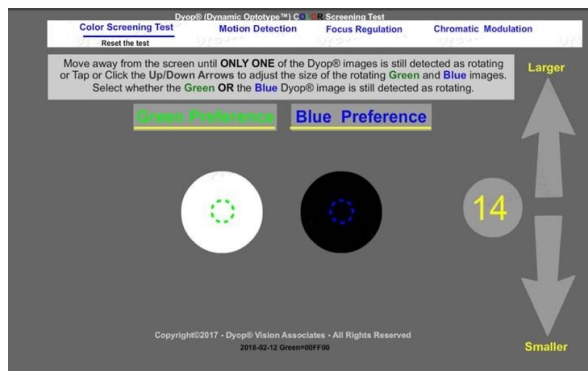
Dyop® (Dynamic Optotype™) COLOR Screening Test

Color Screening Test
Reset the test
Motion Detection
Focus Regulation
Chromatic Modulation

Move away from the screen until ONLY ONE of the Dyop® images is still detected as rotating or Tap or Click the Up/Down Arrows to adjust the size of the rotating Green and Blue images. Select whether the Green OR the Blue Dyop® image is still detected as rotating.

Larger

Green Preference
Blue Preference

14

Smaller

Copyright©2017 - Dyop® Vision Associates - All Rights Reserved
2018-02-12 Green=00FF00